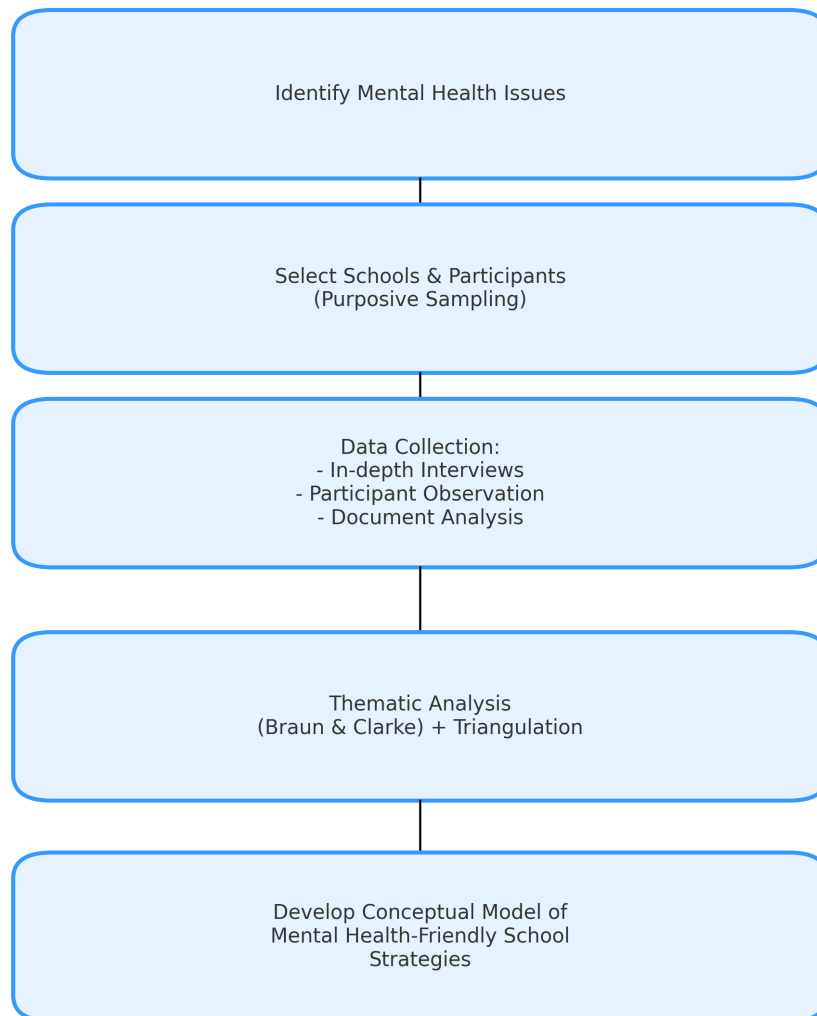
Identify Mental Health Issues

Select Schools & Participants
(Purposive Sampling)

Data Collection:
- In-depth Interviews
- Participant Observation
- Document Analysis

Thematic Analysis
(Braun & Clarke) + Triangulation

Develop Conceptual Model of
Mental Health-Friendly School
Strategies